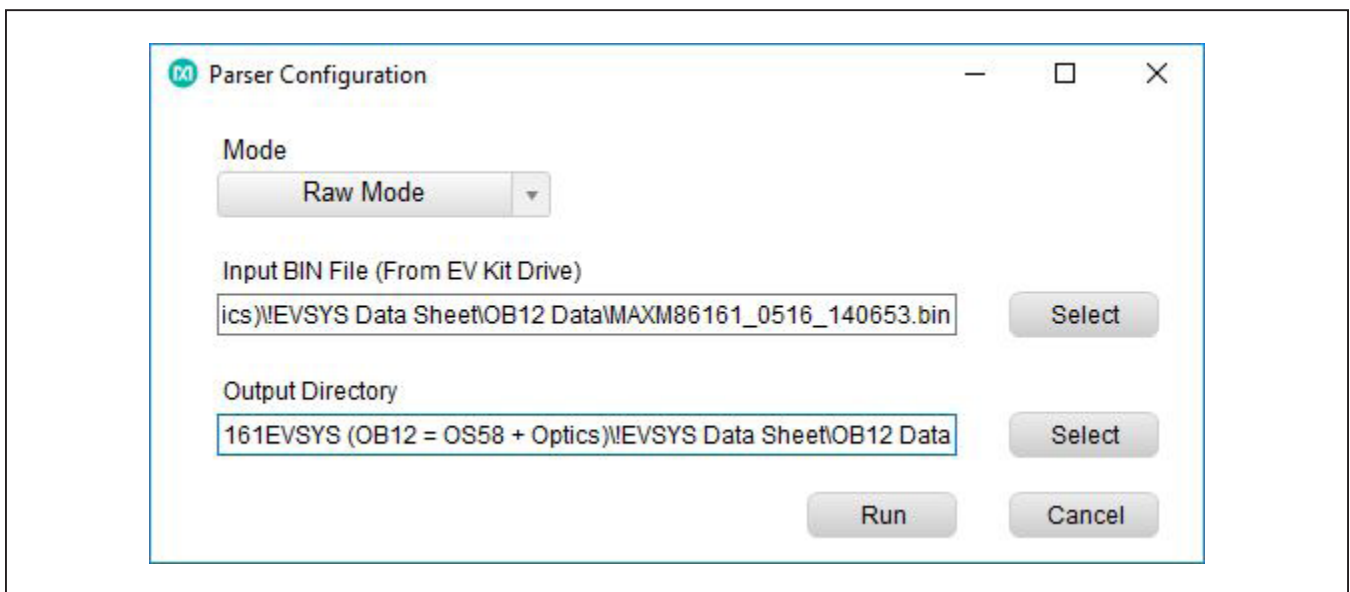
Parser Configuration

Mode

Raw Mode

Input BIN File (From EV Kit Drive)

ics)\!EVSYS Data Sheet\OB12 Data\MAXM86161_0516_140653.bin

Select

Output Directory

161EVSYS (OB12 = OS58 + Optics)\!EVSYS Data Sheet\OB12 Data

Select

Run

Cancel